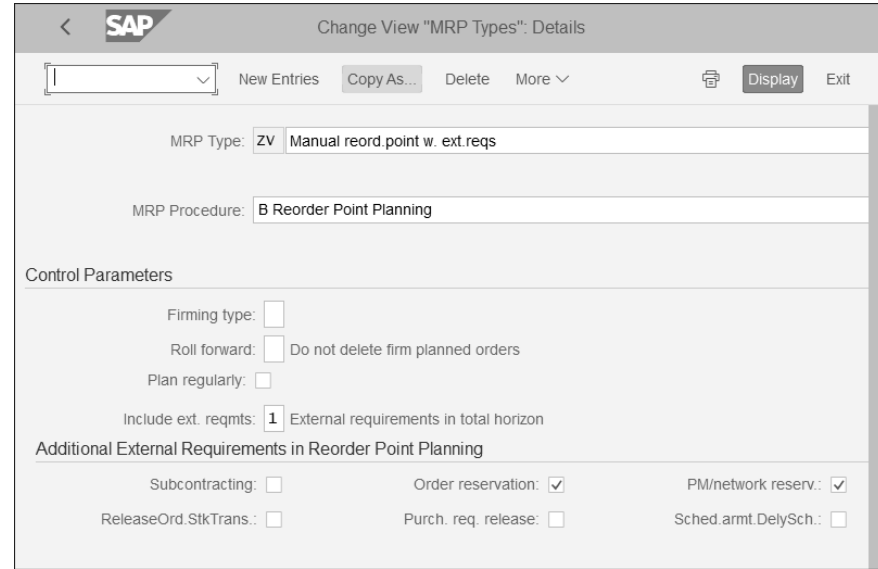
< SAP Change View "MRP Types": Details

New Entries Copy As... Delete More ∨ Display Exit

MRP Type: ZV Manual reord.point w. ext.reqs

MRP Procedure: B Reorder Point Planning

Control Parameters

Firming type:

Roll forward: Do not delete firm planned orders

Plan regularly:

Include ext. reqmts: 1 External requirements in total horizon

Additional External Requirements in Reorder Point Planning

Subcontracting:

Order reservation: ✓

PM/network reserv.: ✓

ReleaseOrd.StkTrans.:

Purch. req. release:

Sched.armt.DelySch.: